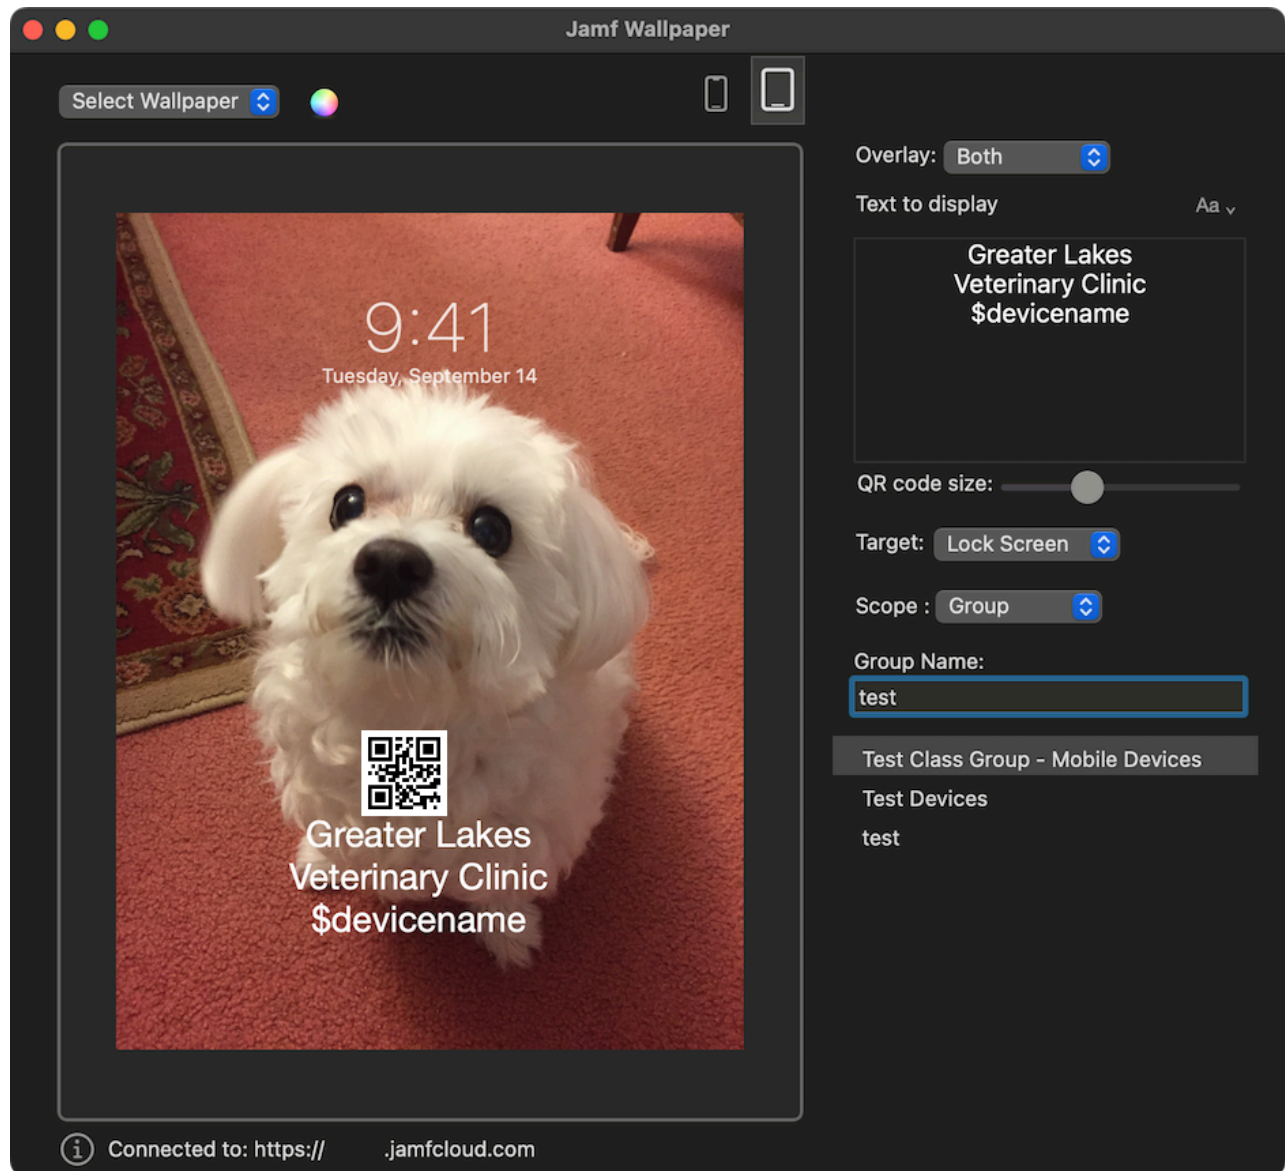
Jamf Wallpaper

Select Wallpaper

9:41
Tuesday, September 14

Greater Lakes
Veterinary Clinic
$devicename

Overlay: Both

Text to display Aa

Greater Lakes
Veterinary Clinic
$devicename

QR code size:

Target: Lock Screen

Scope : Group

Group Name:

test

Test Class Group - Mobile Devices
Test Devices
test

Connected to: https:// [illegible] .jamfcloud.com